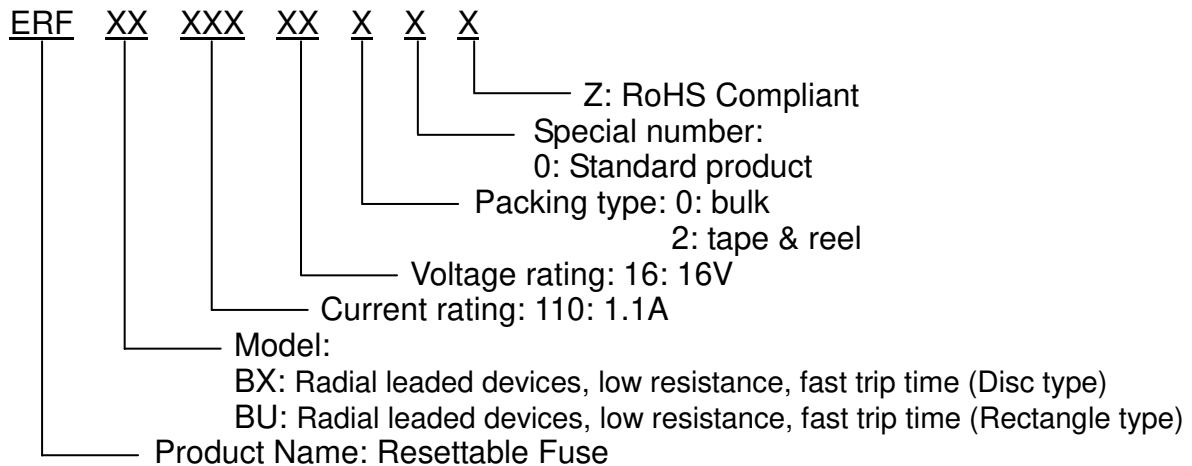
ERF XX XXX XX X X X

Z: RoHS Compliant

Special number:
0: Standard product

Packing type: 0: bulk
2: tape & reel

Voltage rating: 16: 16V

Current rating: 110: 1.1A

Model:
BX: Radial leaded devices, low resistance, fast trip time (Disc type)
BU: Radial leaded devices, low resistance, fast trip time (Rectangle type)

Product Name: Resettable Fuse